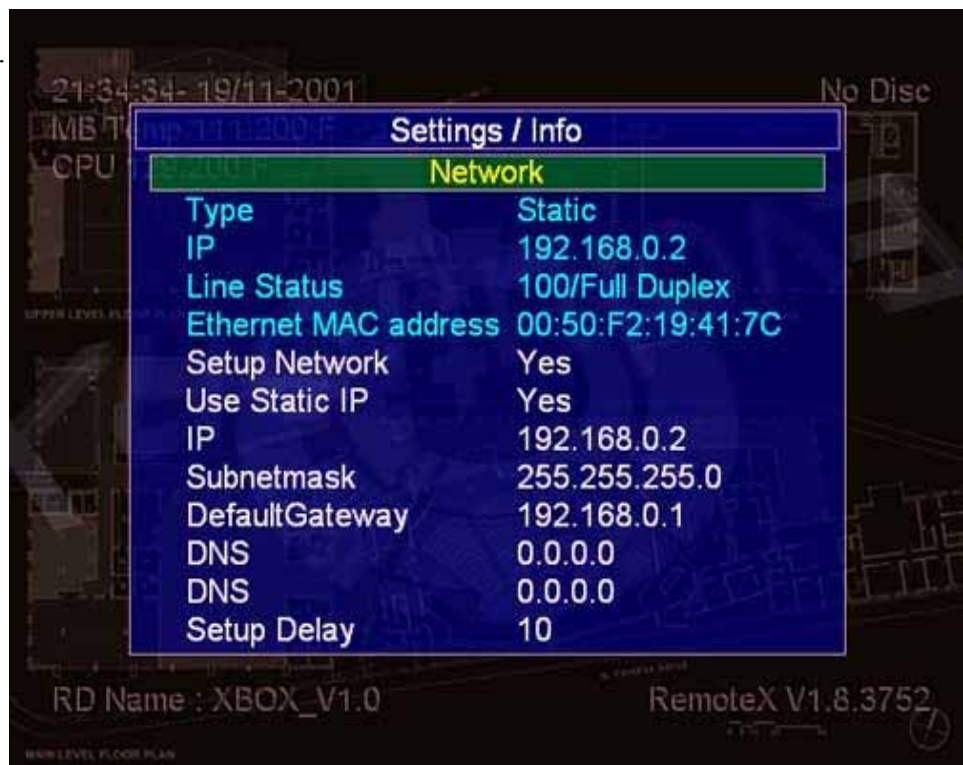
21:34:34- 19/11-2001

No Disc

MB T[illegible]

CPU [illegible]

Settings / Info

Network

| Type | Static |
|---|---|
| IP | 192.168.0.2 |
| Line Status | 100/Full Duplex |
| Ethernet MAC address | 00:50:F2:19:41:7C |
| Setup Network | Yes |
| Use Static IP | Yes |
| IP | 192.168.0.2 |
| Subnetmask | 255.255.255.0 |
| DefaultGateway | 192.168.0.1 |
| DNS | 0.0.0.0 |
| DNS | 0.0.0.0 |
| Setup Delay | 10 |

RD Name : XBOX_V1.0

RemoteX V1.8.3752

UPPER LEVEL FLOOR PLAN

MAIN LEVEL FLOOR PLAN